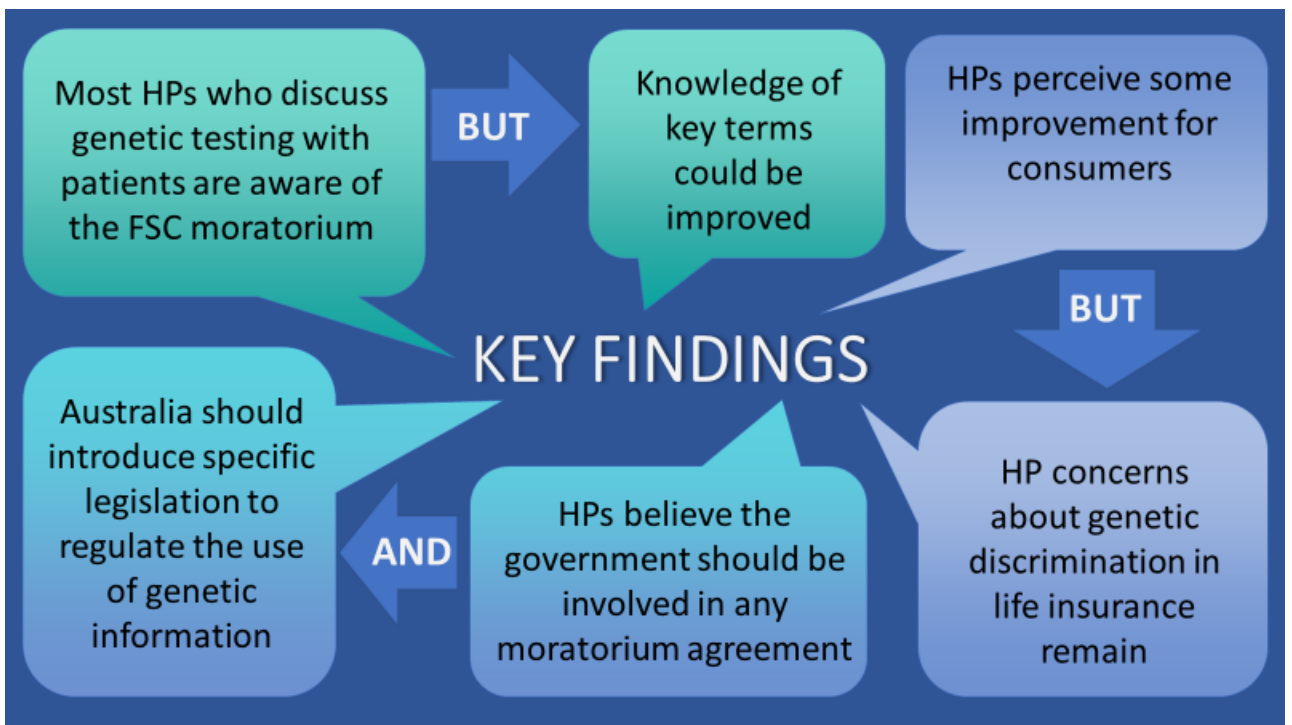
Most HPs who discuss genetic testing with patients are aware of the FSC moratorium

BUT

Knowledge of key terms could be improved

HPs perceive some improvement for consumers

BUT

KEY FINDINGS

HP concerns about genetic discrimination in life insurance remain

HPs believe the government should be involved in any moratorium agreement

AND

Australia should introduce specific legislation to regulate the use of genetic information